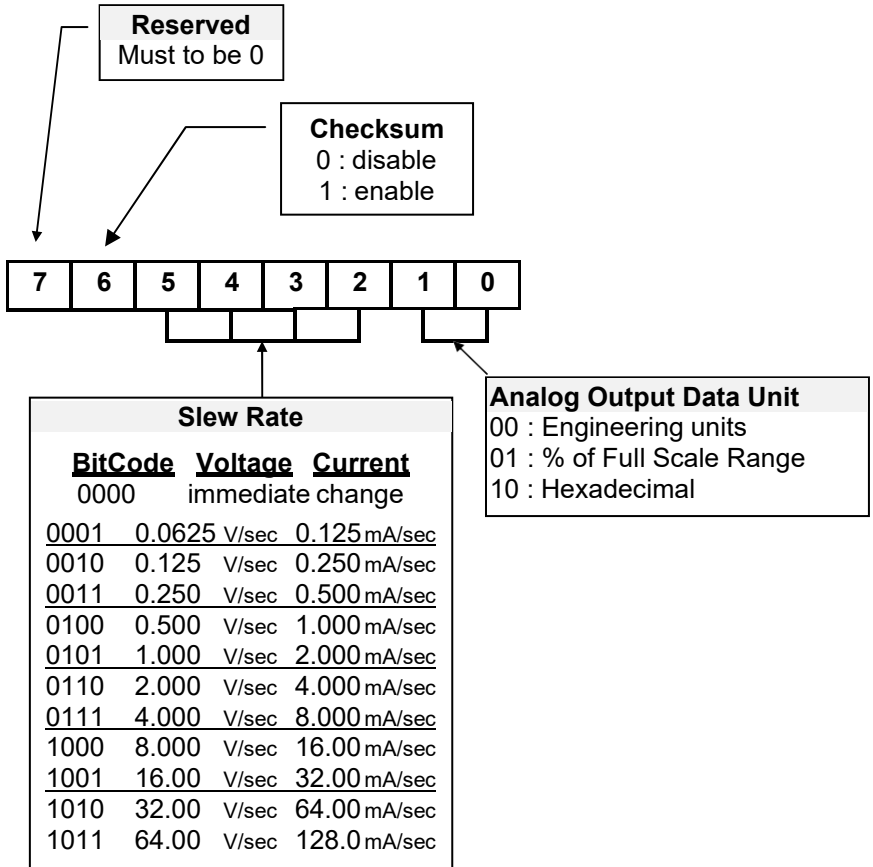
Reserved
Must to be 0

Checksum
0 : disable
1 : enable

| 7 | 6 | 5 | 4 | 3 | 2 | 1 | 0 |
|---|---|---|---|---|---|---|---|

Slew Rate

| BitCode | Voltage | Current |
|---|---|---|
| 0000 | immediate change | |
| 0001 | 0.0625 V/sec | 0.125 mA/sec |
| 0010 | 0.125 V/sec | 0.250 mA/sec |
| 0011 | 0.250 V/sec | 0.500 mA/sec |
| 0100 | 0.500 V/sec | 1.000 mA/sec |
| 0101 | 1.000 V/sec | 2.000 mA/sec |
| 0110 | 2.000 V/sec | 4.000 mA/sec |
| 0111 | 4.000 V/sec | 8.000 mA/sec |
| 1000 | 8.000 V/sec | 16.00 mA/sec |
| 1001 | 16.00 V/sec | 32.00 mA/sec |
| 1010 | 32.00 V/sec | 64.00 mA/sec |
| 1011 | 64.00 V/sec | 128.0 mA/sec |

Analog Output Data Unit
00 : Engineering units
01 : % of Full Scale Range
10 : Hexadecimal